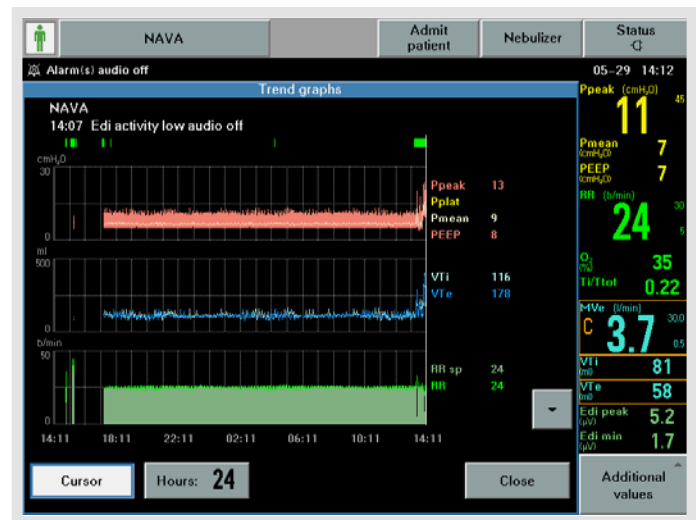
NAVA

Admit patient

Nebulizer

Status

Alarm(s) audio off

05-29 14:12

Trend graphs

NAVA
14:07 Edi activity low audio off

cmH$_2$O
30
0

Ppeak 13
Pplat
Pmean 9
PEEP 8

ml
500
0

VTi 116
VTe 178

b/min
50
0

RR sp 24
RR 24

14:11 18:11 22:11 02:11 06:11 10:11 14:11

Cursor

Hours: 24

Close

Ppeak (cmH$_2$O) 11 45

Pmean (cmH$_2$O) 7

PEEP (cmH$_2$O) 7

RR (b/min) 24 30 5

O$_2$ (%) 35

Ti/Ttot 0.22

MVe (l/min) C 3.7 30.0 0.5

VTi (ml) 81

VTe (ml) 58

Edi peak (µV) 5.2

Edi min (µV) 1.7

Additional values